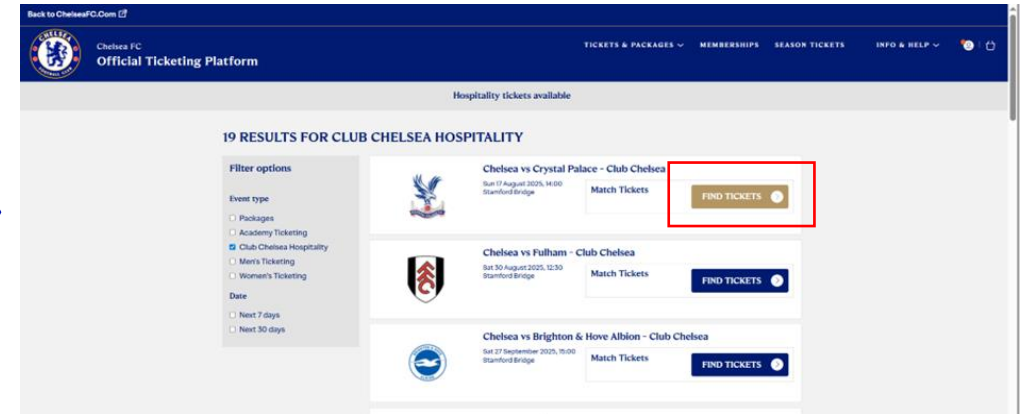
Back to ChelseaFC.Com

Chelsea FC
Official Ticketing Platform

TICKETS & PACKAGES MEMBERSHIPS SEASON TICKETS INFO & HELP

Hospitality tickets available

19 RESULTS FOR CLUB CHELSEA HOSPITALITY

Filter options

Event type
Packages
Academy Ticketing
Club Chelsea Hospitality
Men's Ticketing
Women's Ticketing

Date
Next 7 days
Next 30 days

Chelsea vs Crystal Palace - Club Chelsea
Sun 17 August 2025, 14:00
Stamford Bridge
Match Tickets
FIND TICKETS

Chelsea vs Fulham - Club Chelsea
Sat 30 August 2025, 12:30
Stamford Bridge
Match Tickets
FIND TICKETS

Chelsea vs Brighton & Hove Albion - Club Chelsea
Sat 27 September 2025, 15:00
Stamford Bridge
Match Tickets
FIND TICKETS